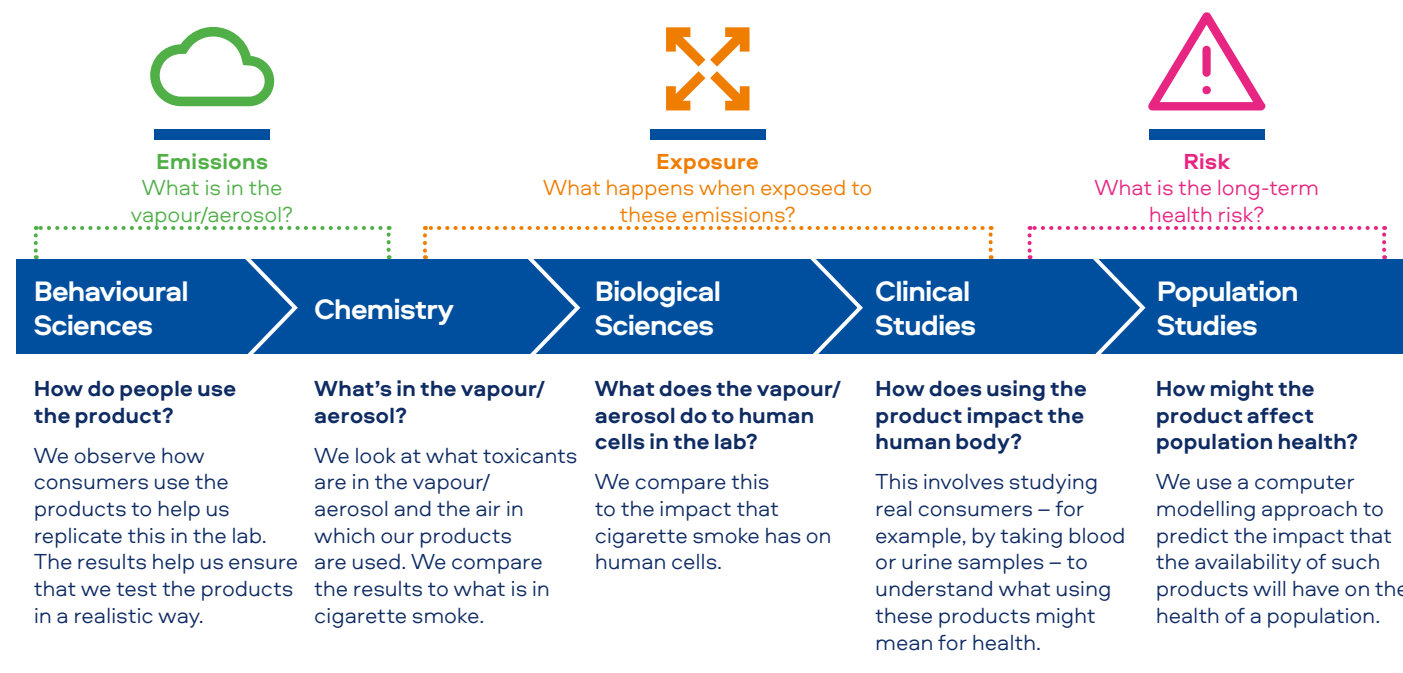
Emissions
What is in the vapour/aerosol?

Exposure
What happens when exposed to these emissions?

Risk
What is the long-term health risk?

Behavioural Sciences

Chemistry

Biological Sciences

Clinical Studies

Population Studies

How do people use the product?

We observe how consumers use the products to help us replicate this in the lab. The results help us ensure that we test the products in a realistic way.

What's in the vapour/aerosol?

We look at what toxicants are in the vapour/aerosol and the air in which our products are used. We compare the results to what is in cigarette smoke.

What does the vapour/aerosol do to human cells in the lab?

We compare this to the impact that cigarette smoke has on human cells.

How does using the product impact the human body?

This involves studying real consumers – for example, by taking blood or urine samples – to understand what using these products might mean for health.

How might the product affect population health?

We use a computer modelling approach to predict the impact that the availability of such products will have on the health of a population.